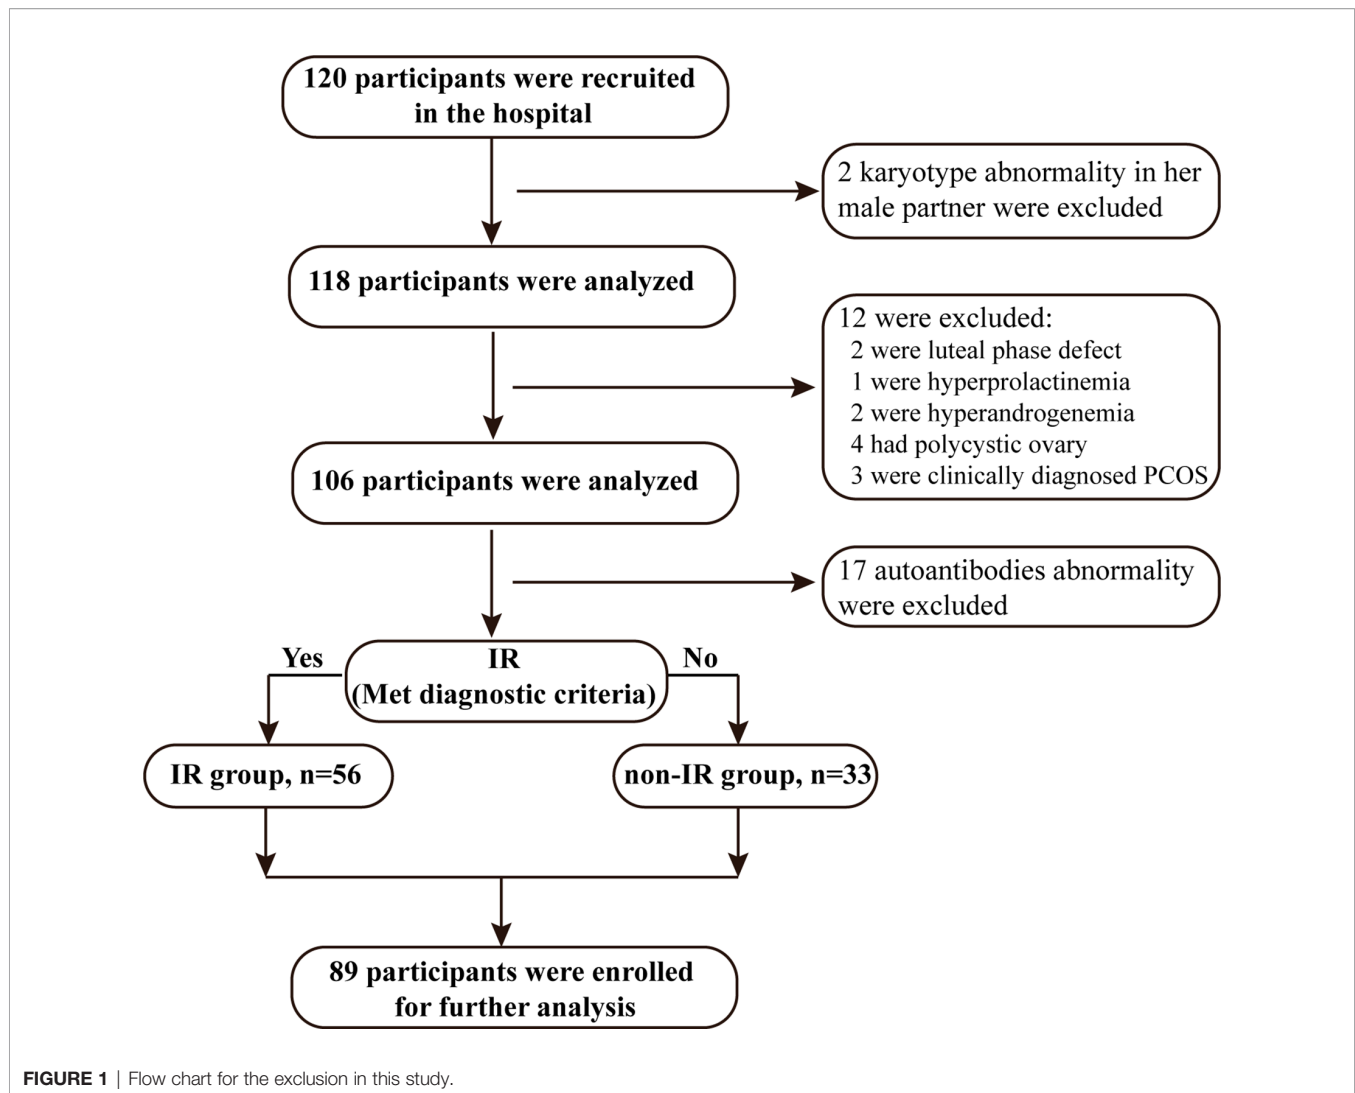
120 participants were recruited in the hospital

2 karyotype abnormality in her male partner were excluded

118 participants were analyzed

12 were excluded:
2 were luteal phase defect
1 were hyperprolactinemia
2 were hyperandrogenemia
4 had polycystic ovary
3 were clinically diagnosed PCOS

106 participants were analyzed

17 autoantibodies abnormality were excluded

Yes

IR
(Met diagnostic criteria)

No

IR group, n=56

non-IR group, n=33

89 participants were enrolled for further analysis

FIGURE 1 | Flow chart for the exclusion in this study.